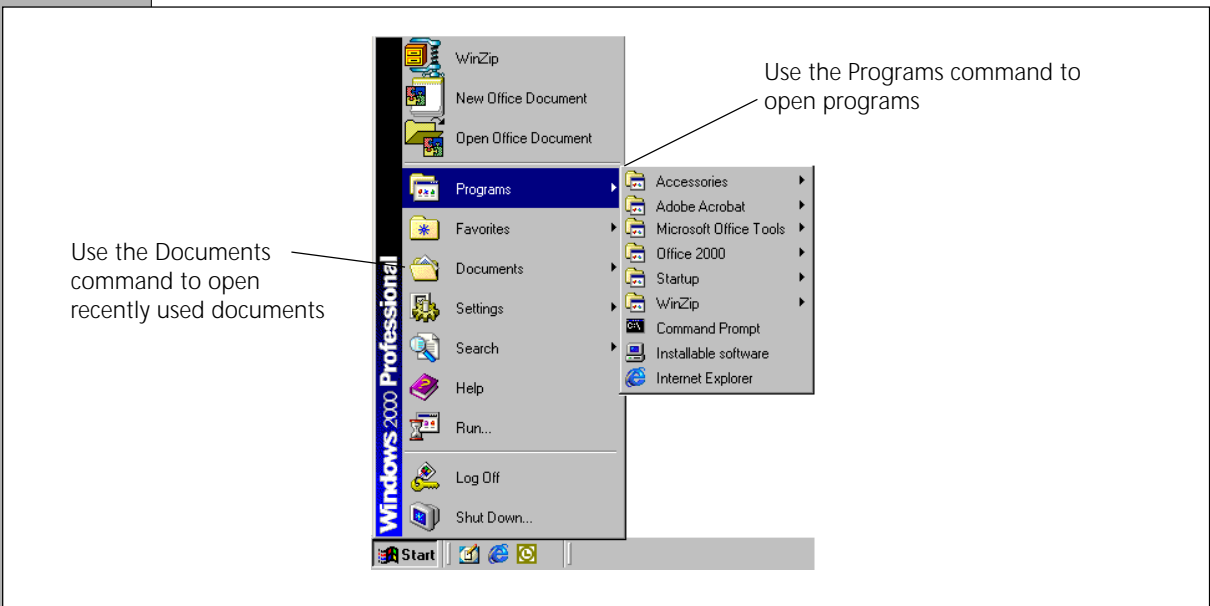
Use the Programs command to open programs

Use the Documents command to open recently used documents

Windows 2000 Professional

WinZip
New Office Document
Open Office Document
Programs
Favorites
Documents
Settings
Search
Help
Run...
Log Off
Shut Down...

Accessories
Adobe Acrobat
Microsoft Office Tools
Office 2000
Startup
WinZip
Command Prompt
Installable software
Internet Explorer

Start